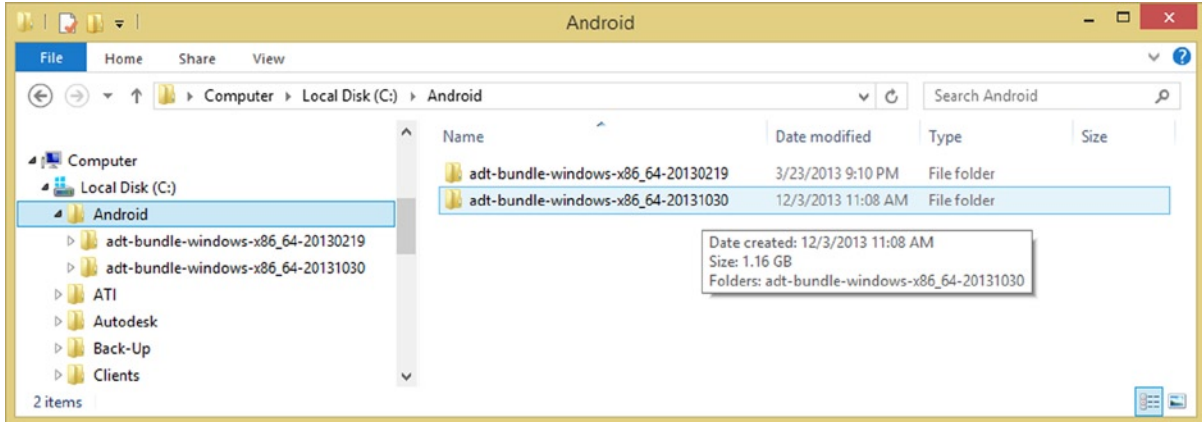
Android

File Home Share View

Computer ▸ Local Disk (C:) ▸ Android

Search Android

Computer
Local Disk (C:)
Android
adt-bundle-windows-x86_64-20130219
adt-bundle-windows-x86_64-20131030
ATI
Autodesk
Back-Up
Clients

| Name | Date modified | Type | Size |
|---|---|---|---|
| adt-bundle-windows-x86_64-20130219 | 3/23/2013 9:10 PM | File folder | |
| adt-bundle-windows-x86_64-20131030 | 12/3/2013 11:08 AM | File folder | |

Date created: 12/3/2013 11:08 AM
Size: 1.16 GB
Folders: adt-bundle-windows-x86_64-20131030

2 items